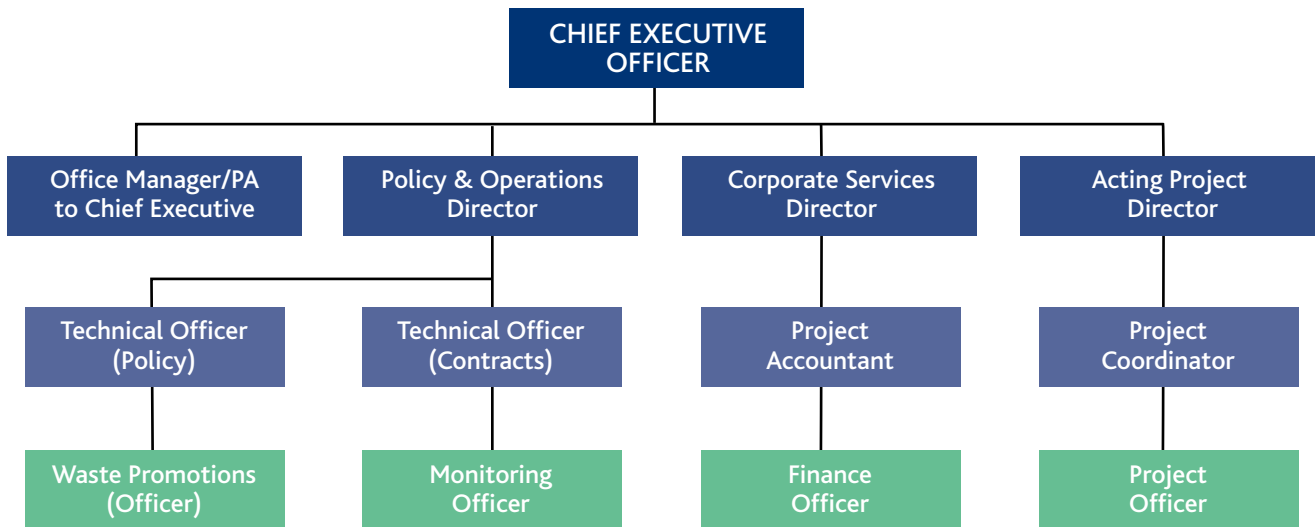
CHIEF EXECUTIVE OFFICER

Office Manager/PA to Chief Executive

Policy & Operations Director

Corporate Services Director

Acting Project Director

Technical Officer (Policy)

Technical Officer (Contracts)

Project Accountant

Project Coordinator

Waste Promotions (Officer)

Monitoring Officer

Finance Officer

Project Officer